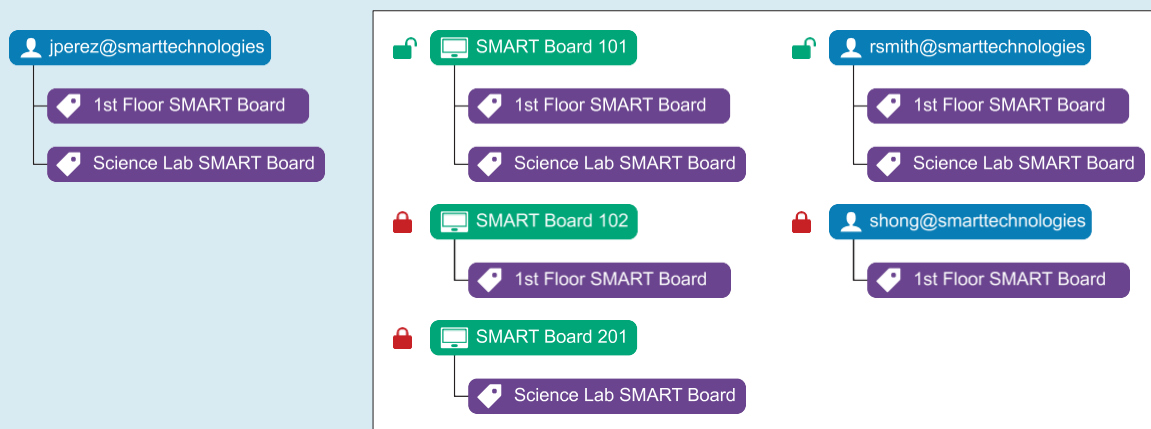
jperez@smarttechnologies
1st Floor SMART Board
Science Lab SMART Board

SMART Board 101
1st Floor SMART Board
Science Lab SMART Board

SMART Board 102
1st Floor SMART Board

SMART Board 201
Science Lab SMART Board

rsmith@smarttechnologies
1st Floor SMART Board
Science Lab SMART Board

shong@smarttechnologies
1st Floor SMART Board